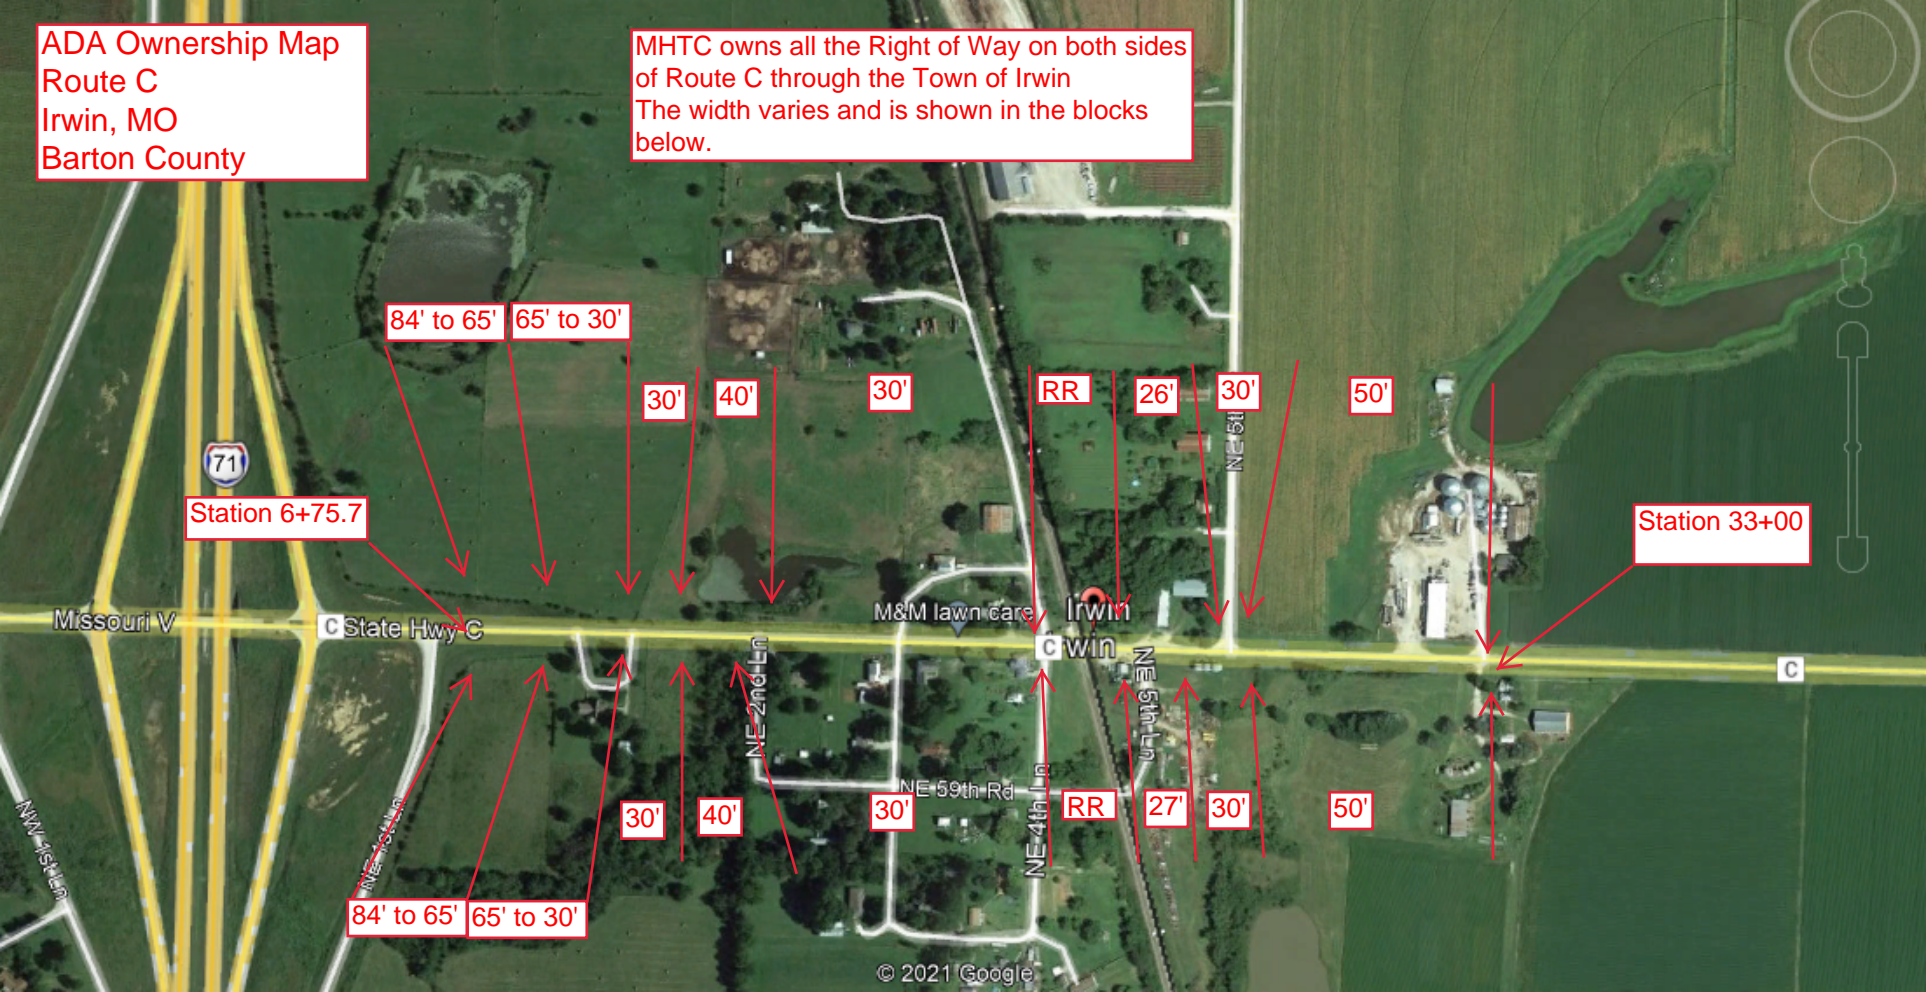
ADA Ownership Map
Route C
Irwin, MO
Barton County

MHTC owns all the Right of Way on both sides of Route C through the Town of Irwin
The width varies and is shown in the blocks below.

84' to 65'
65' to 30'
30'
40'
30'
RR
26'
30'
50'

71
Station 6+75.7

Station 33+00

Missouri V
C State Hwy C
M&M lawn care
Irwin
C Irwin
NE 2nd Ln
NE 5th Ln
NE 5th
NE 59th Rd
NE 4th Ln
NW 1st Ln
NE 1st Ln
C

30'
40'
30'
RR
27'
30'
50'
84' to 65'
65' to 30'

© 2021 Google